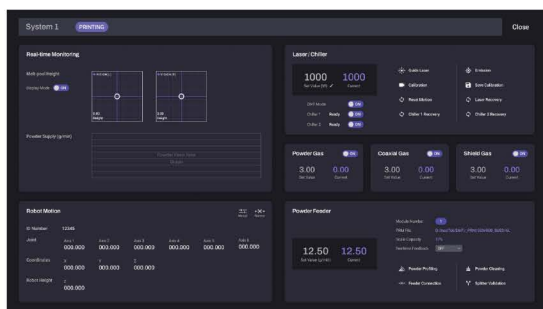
System 1 PRINTING

Close

Real-time Monitoring

Melt-pool Height

Display Mode ON

Powder Supply (g/min)

Powder Supply Rate

Robot Motion

ID Number 12345

Joint

Axis 1 000.000

Axis 2 000.000

Axis 3 000.000

Axis 4 000.000

Axis 5 000.000

Axis 6 000.000

Coordinates

X 000.000

Y 000.000

Z 000.000

Return Height 000.000

Laser / Chiller

1000 Set Value (W)

1000 Current

Shift Mode ON

Chiller 1 Ready ON

Chiller 2 Ready ON

Guide Laser

Calibration

Reset Motion

Chiller 1 Recovery

Emission

Save Calibration

Laser Recovery

Chiller 2 Recovery

Powder Gas ON

3.00 Set Value

0.00 Current

Coaxial Gas ON

3.00 Set Value

0.00 Current

Shield Gas ON

3.00 Set Value

0.00 Current

Powder Feeder

12.50 Set Value (g/min)

12.50 Current

Module Number

Powder Profiling

Powder Connection

Powder Cleaning

Splitter Validation